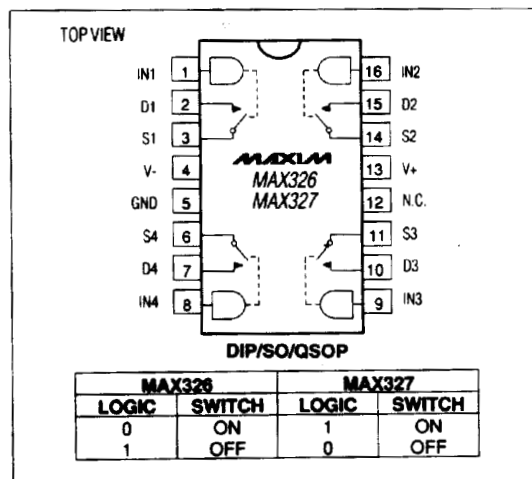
TOP VIEW

IN1 1
D1 2
S1 3
V- 4
GND 5
S4 6
D4 7
IN4 8

16 IN2
15 D2
14 S2
13 V+
12 N.C.
11 S3
10 D3
9 IN3

MAXIM
MAX326
MAX327

DIP/SO/QSOP

| MAX326 | | MAX327 | |
|---|---|---|---|
| LOGIC | SWITCH | LOGIC | SWITCH |
| 0 | ON | 1 | ON |
| 1 | OFF | 0 | OFF |